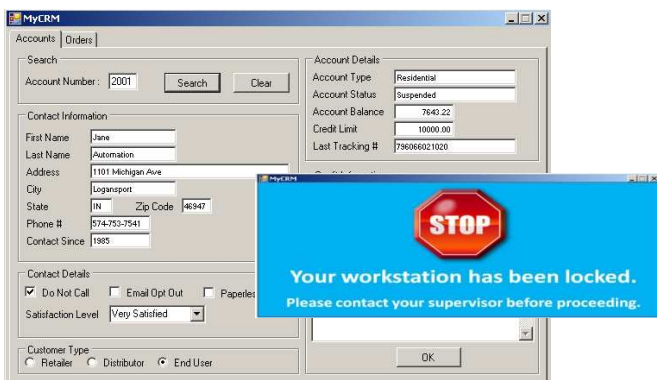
MyCRM

Accounts | Orders

Search
Account Number : 2001
Search
Clear

Contact Information
First Name Jane
Last Name Automation
Address 1101 Michigan Ave
City Logansport
State IN
Zip Code 46947
Phone # 574-753-7541
Contact Since 1985

Contact Details
Do Not Call
Email Opt Out
Paperles
Satisfaction Level Very Satisfied

Customer Type
Retailer
Distributor
End User

Account Details
Account Type Residential
Account Status Suspended
Account Balance 7643.22
Credit Limit 10000.00
Last Tracking # 796066021020

OK

MyCRM

STOP

Your workstation has been locked.
Please contact your supervisor before proceeding.